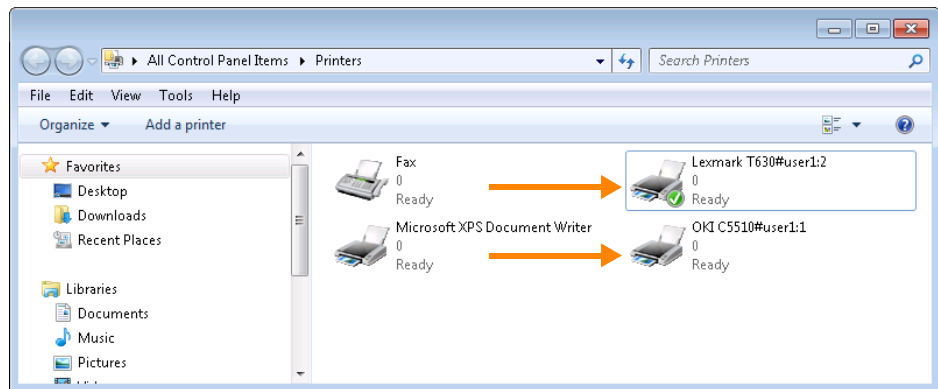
All Control Panel Items ▸ Printers

Search Printers

File Edit View Tools Help

Organize ▾ Add a printer

Favorites
Desktop
Downloads
Recent Places

Libraries
Documents
Music
Pictures

Fax
0
Ready

Lexmark T630#user1:2
0
Ready

Microsoft XPS Document Writer
0
Ready

OKI C5510#user1:1
0
Ready